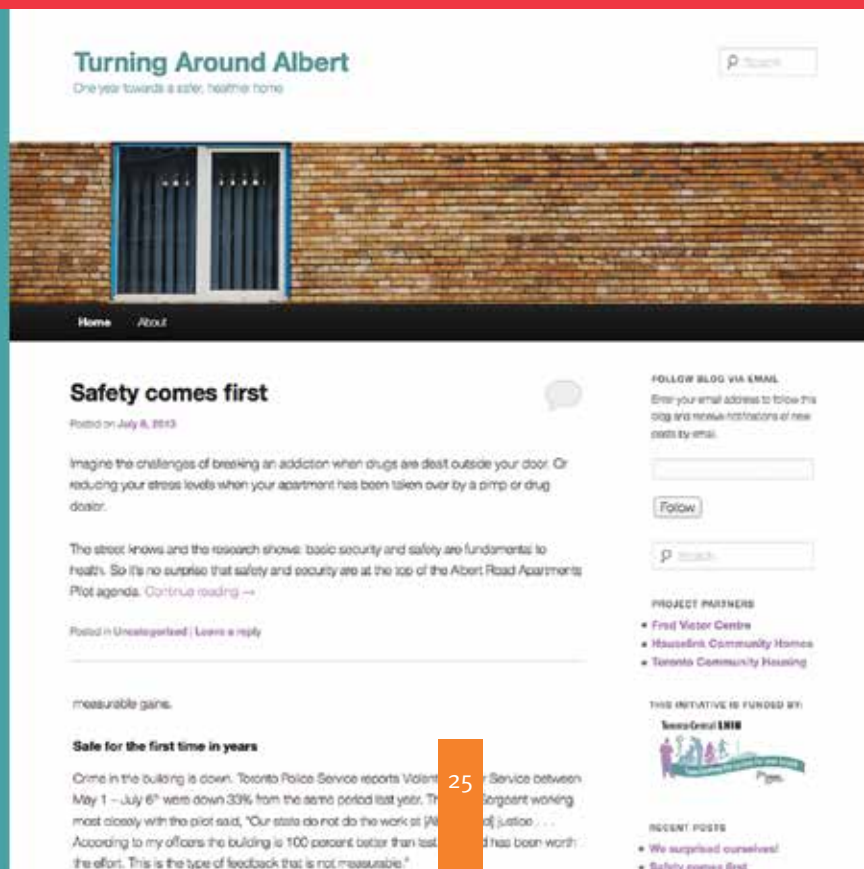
Turning Around Albert

One year towards a safer, healthier home

Search

Home About

Safety comes first

Posted on July 8, 2013

Imagine the challenges of breaking an addiction when drugs are dealt outside your door. Or reducing your stress levels when your apartment has been taken over by a pimp or drug dealer.

The street knows and the research shows: basic security and safety are fundamental to health. So it's no surprise that safety and security are at the top of the Albert Road Apartments Pilot agenda. Continue reading →

Posted in Uncategorized | Leave a reply

measurable gains.

Safe for the first time in years

Crime in the building is down. Toronto Police Service reports Violent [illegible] Service between May 1 – July 6th were down 33% from the same period last year. Th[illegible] Sergeant working most closely with the pilot said, "Our state do not do the work at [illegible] justice . . . According to my officers the building is 100 percent better than last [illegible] has been worth the effort. This is the type of feedback that is not measurable."

25

FOLLOW BLOG VIA EMAIL

Enter your email address to follow this blog and receive notifications of new posts by email.

Follow

Search

PROJECT PARTNERS

Fred Victor Centre
Houselink Community Homes
Toronto Community Housing

THIS INITIATIVE IS FUNDED BY:

Toronto Central LHIN

RECENT POSTS

We surprised ourselves!
Safety comes first